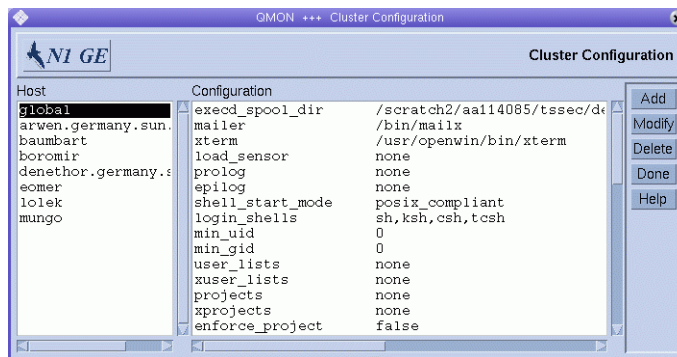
QMON +++ Cluster Configuration

N1 GE

Cluster Configuration

Host

global
arwen.germany.sun.
baumbart
boromir
denethor.germany.s
eomer
lolek
mungo

Configuration

| | |
|---|---|
| execd_spool_dir | /scratch2/aa114085/tssec/de |
| mailer | /bin/mailx |
| xterm | /usr/openwin/bin/xterm |
| load_sensor | none |
| prolog | none |
| epilog | none |
| shell_start_mode | posix_compliant |
| login_shells | sh,ksh,csh,tcsh |
| min_uid | 0 |
| min_gid | 0 |
| user_lists | none |
| xuser_lists | none |
| projects | none |
| xprojects | none |
| enforce_project | false |

Add
Modify
Delete
Done
Help